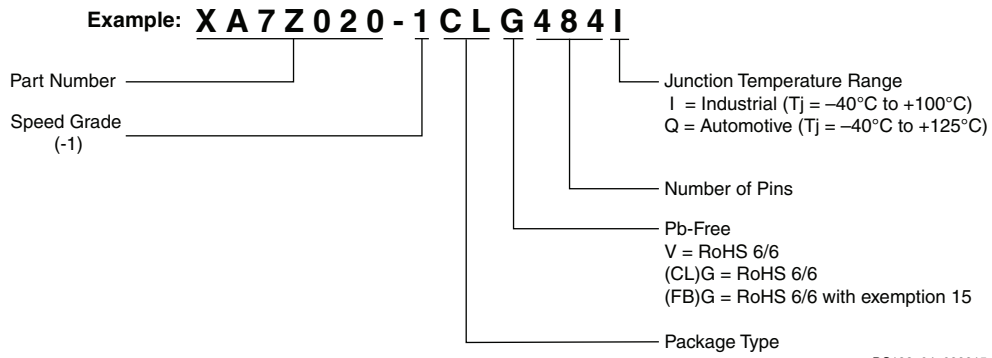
Example: XA7Z020-1CLG484I

Part Number

Speed Grade
(-1)

Junction Temperature Range
I = Industrial (Tj = –40°C to +100°C)
Q = Automotive (Tj = –40°C to +125°C)

Number of Pins

Pb-Free
V = RoHS 6/6
(CL)G = RoHS 6/6
(FB)G = RoHS 6/6 with exemption 15

Package Type

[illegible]